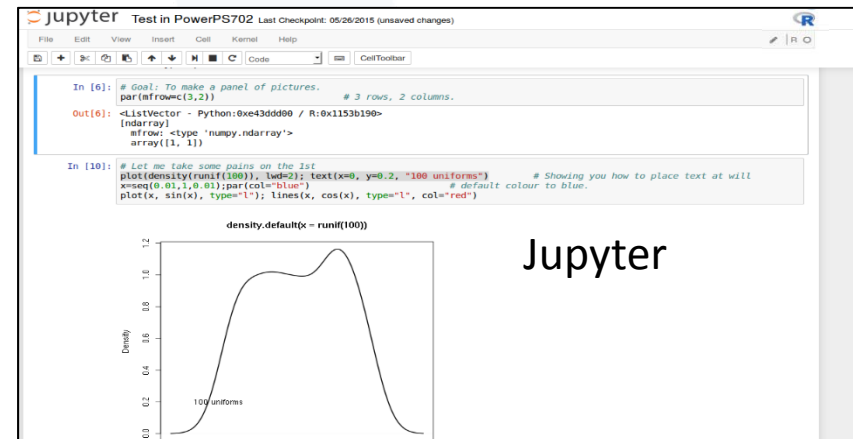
jupyter Test in PowerPS702 Last Checkpoint: 05/26/2015 (unsaved changes)

R

File Edit View Insert Cell Kernel Help

R O

Code

CellToolbar

In [6]: # Goal: To make a panel of pictures.
par(mfrow=c(3,2)) # 3 rows, 2 columns.

Out[6]: <ListVector - Python:0xe43ddd00 / R:0x1153b190>
[ndarray]
mfrow: <type 'numpy.ndarray'>
array([1, 1])

In [10]: # Let me take some pains on the 1st
plot(density(runif(100)), lwd=2); text(x=0, y=0.2, "100 uniforms") # Showing you how to place text at will
x=seq(0.01,1,0.01);par(col="blue") # default colour to blue.
plot(x, sin(x), type="l"); lines(x, cos(x), type="l", col="red")

density.default(x = runif(100))

1.2
1.0
0.8
0.6
0.4
0.2
0.0

Density

100 uniforms

Jupyter